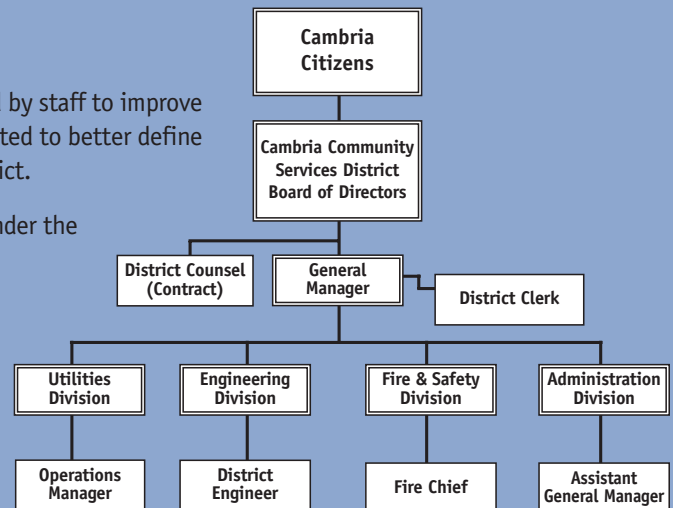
by staff to improve
ted to better define
ict.

nder the

Cambria Citizens

Cambria Community Services District Board of Directors

District Counsel (Contract)

General Manager

District Clerk

Utilities Division

Engineering Division

Fire & Safety Division

Administration Division

Operations Manager

District Engineer

Fire Chief

Assistant General Manager